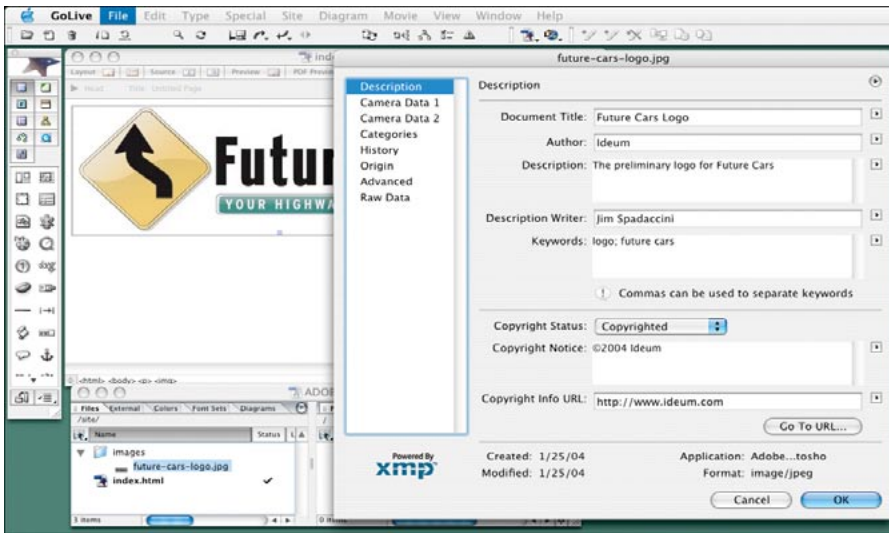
GoLive File Edit Type Special Site Diagram Movie View Window Help

ind
Layout Source Preview PDF Preview
Head Title: Untitled Page

Futur
YOUR HIGHWA

<html> <body> <p> <img>

ADOB
Files External Colors Font Sets Diagrams
/site/
Name Status
images
future-cars-logo.jpg
index.html
3 items
0 items

future-cars-logo.jpg

Description
Camera Data 1
Camera Data 2
Categories
History
Origin
Advanced
Raw Data

Powered By
xmp

Description

Document Title: Future Cars Logo
Author: Ideum
Description: The preliminary logo for Future Cars
Description Writer: Jim Spadaccini
Keywords: logo; future cars
Commas can be used to separate keywords

Copyright Status: Copyrighted
Copyright Notice: ©2004 Ideum
Copyright Info URL: http://www.ideum.com
Go To URL...

Created: 1/25/04
Modified: 1/25/04
Application: Adobe...tosho
Format: image/jpeg

Cancel
OK